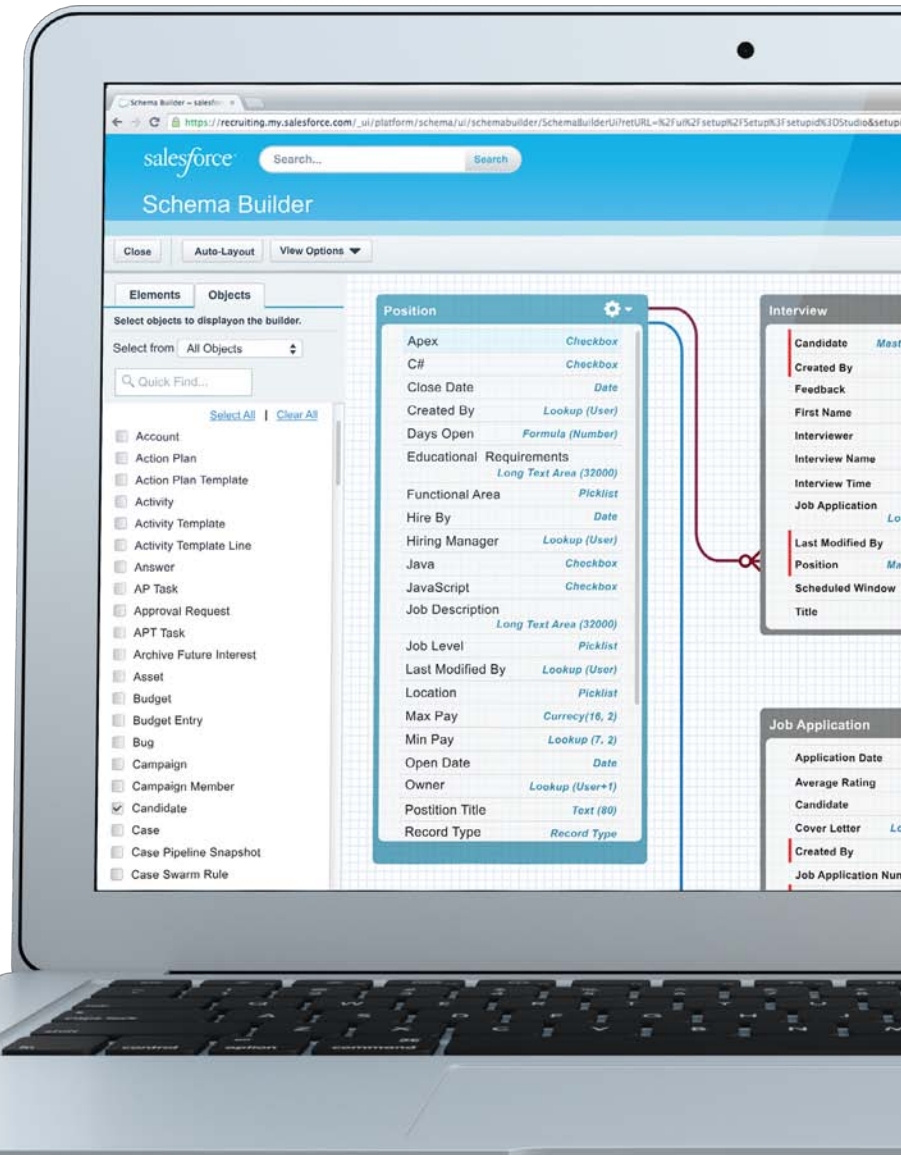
Schema Builder ~ salesfor ×

https://recruiting.my.salesforce.com/_ui/platform/schema/ui/schemabuilder/SchemaBuilderUi?retURL=%2Fui%2Fsetup%2FSetup%3Fsetupid%3DStudio&setupi

salesforce Search... Search

Schema Builder

Close Auto-Layout View Options

Elements Objects

Select objects to displayon the builder.

Select from All Objects

Quick Find...

Select All | Clear All

Account
Action Plan
Action Plan Template
Activity
Activity Template
Activity Template Line
Answer
AP Task
Approval Request
APT Task
Archive Future Interest
Asset
Budget
Budget Entry
Bug
Campaign
Campaign Member
Candidate
Case
Case Pipeline Snapshot
Case Swarm Rule

Position

| | |
|---|---|
| Apex | Checkbox |
| C# | Checkbox |
| Close Date | Date |
| Created By | Lookup (User) |
| Days Open | Formula (Number) |
| Educational Requirements | Long Text Area (32000) |
| Functional Area | Picklist |
| Hire By | Date |
| Hiring Manager | Lookup (User) |
| Java | Checkbox |
| JavaScript | Checkbox |
| Job Description | Long Text Area (32000) |
| Job Level | Picklist |
| Last Modified By | Lookup (User) |
| Location | Picklist |
| Max Pay | Currecy(16, 2) |
| Min Pay | Lookup (7, 2) |
| Open Date | Date |
| Owner | Lookup (User+1) |
| Postition Title | Text (80) |
| Record Type | Record Type |

Interview

Candidate Mast
Created By
Feedback
First Name
Interviewer
Interview Name
Interview Time
Job Application Lo
Last Modified By
Position Ma
Scheduled Window
Title

Job Application

Application Date
Average Rating
Candidate
Cover Letter Lo
Created By
Job Application Nun